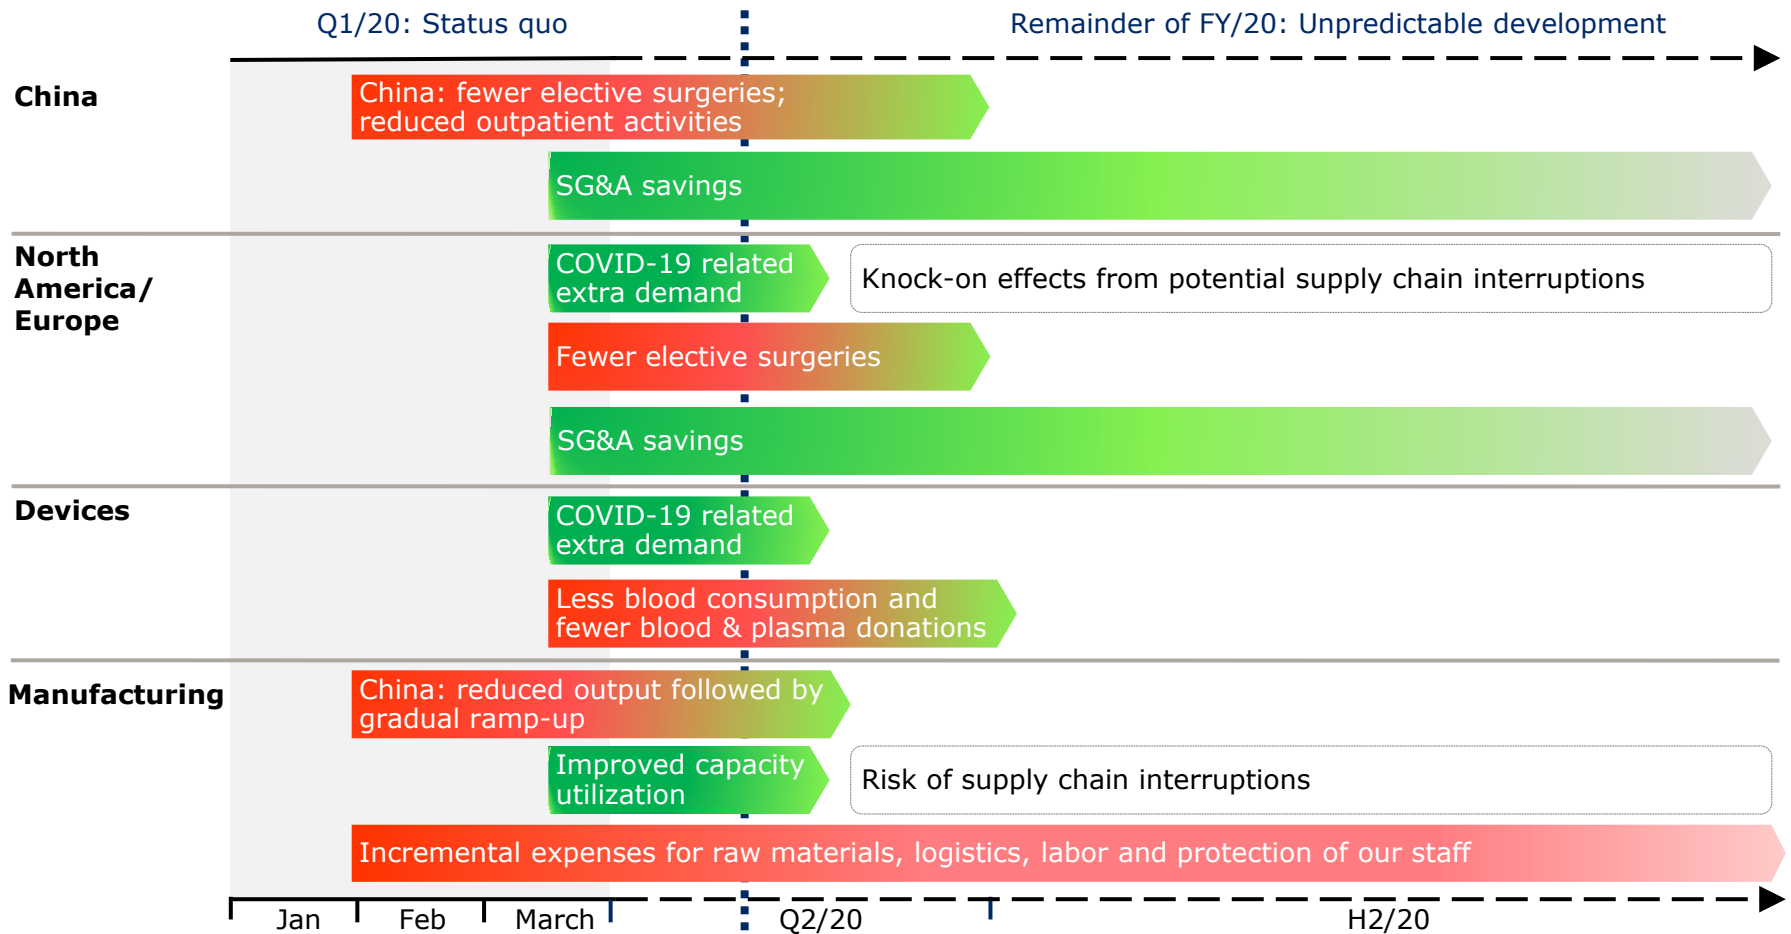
Q1/20: Status quo

Remainder of FY/20: Unpredictable development

China

China: fewer elective surgeries; reduced outpatient activities

SG&A savings

North America/ Europe

COVID-19 related extra demand

Knock-on effects from potential supply chain interruptions

Fewer elective surgeries

SG&A savings

Devices

COVID-19 related extra demand

Less blood consumption and fewer blood & plasma donations

Manufacturing

China: reduced output followed by gradual ramp-up

Improved capacity utilization

Risk of supply chain interruptions

Incremental expenses for raw materials, logistics, labor and protection of our staff

Jan

Feb

March

Q2/20

H2/20